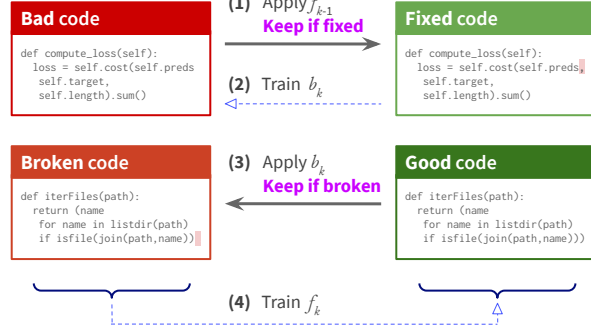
Bad code

def compute_loss(self):
  loss = self.cost(self.preds
    self.target,
    self.length).sum()

(1) Apply $f_{k-1}$
Keep if fixed

Fixed code

def compute_loss(self):
  loss = self.cost(self.preds,
    self.target,
    self.length).sum()

(2) Train $b_k$

Broken code

def iterFiles(path):
  return (name
    for name in listdir(path)
    if isfile(join(path,name))

(3) Apply $b_k$
Keep if broken

Good code

def iterFiles(path):
  return (name
    for name in listdir(path)
    if isfile(join(path,name)))

(4) Train $f_k$